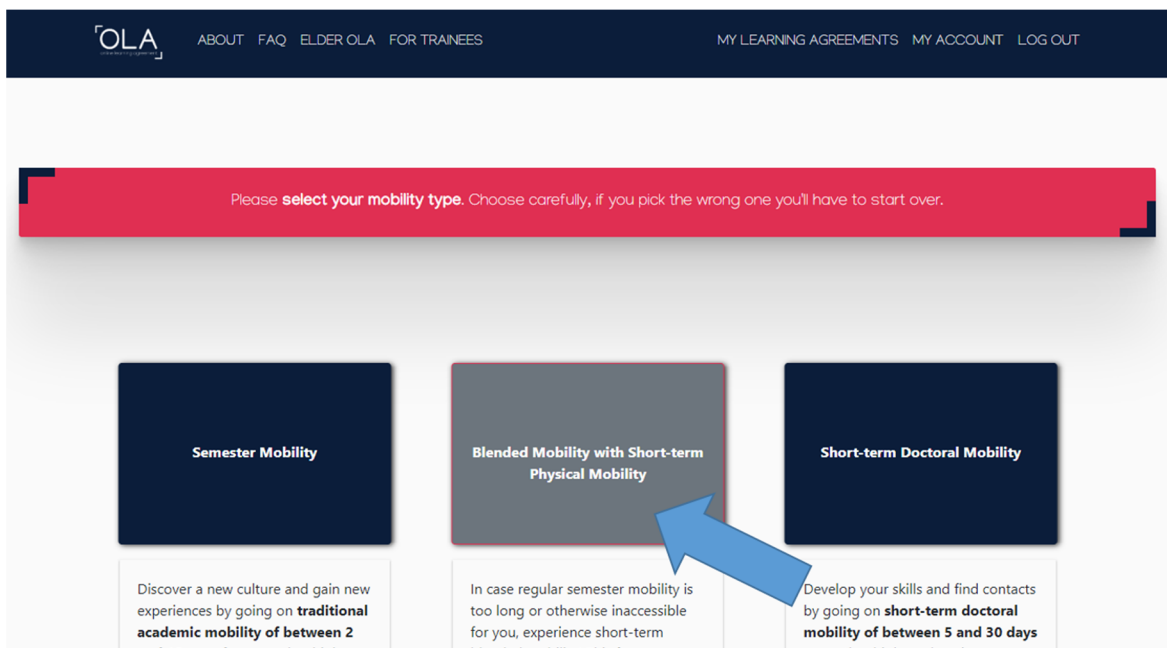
OLA
online learning agreement

ABOUT FAQ ELDER OLA FOR TRAINEES

MY LEARNING AGREEMENTS MY ACCOUNT LOG OUT

Please **select your mobility type.** Choose carefully, if you pick the wrong one you'll have to start over.

Semester Mobility

Blended Mobility with Short-term Physical Mobility

Short-term Doctoral Mobility

Discover a new culture and gain new experiences by going on **traditional academic mobility of between 2** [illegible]

In case regular semester mobility is too long or otherwise inaccessible for you, experience short-term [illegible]

Develop your skills and find contacts by going on **short-term doctoral mobility of between 5 and 30 days** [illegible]